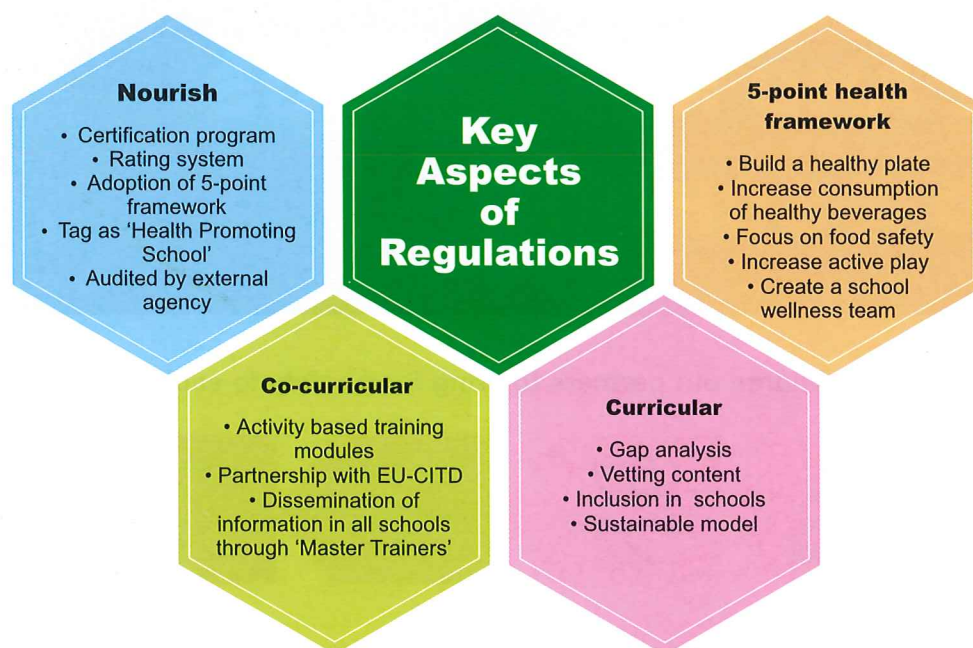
Nourish

• Certification program
• Rating system
• Adoption of 5-point framework
• Tag as 'Health Promoting School'
• Audited by external agency

Key Aspects of Regulations

5-point health framework

• Build a healthy plate
• Increase consumption of healthy beverages
• Focus on food safety
• Increase active play
• Create a school wellness team

Co-curricular

• Activity based training modules
• Partnership with EU-CITD
• Dissemination of information in all schools through 'Master Trainers'

Curricular

• Gap analysis
• Vetting content
• Inclusion in schools
• Sustainable model